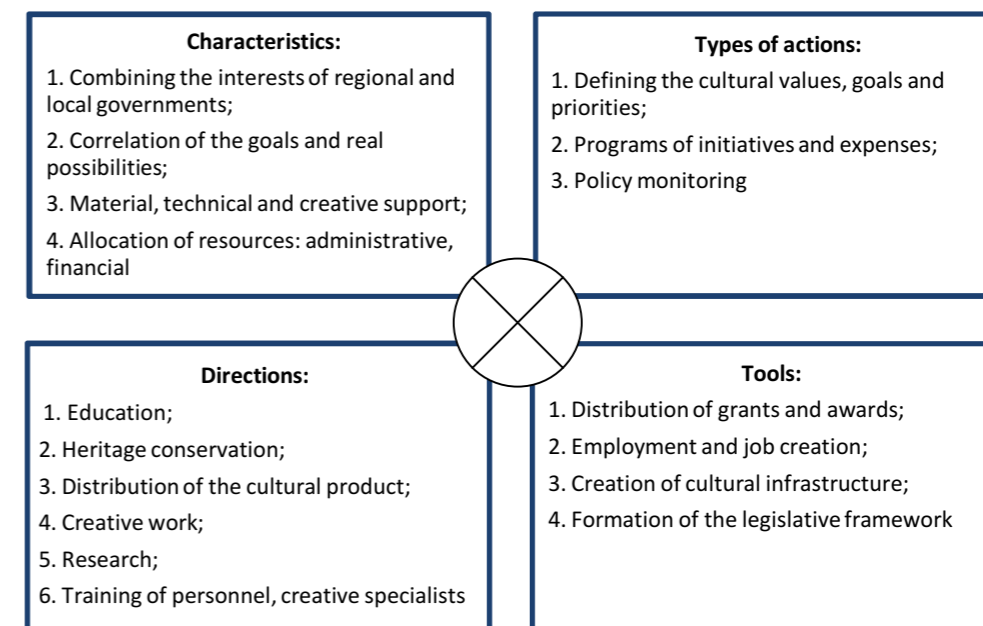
**Characteristics:**

1. Combining the interests of regional and local governments;

2. Correlation of the goals and real possibilities;

3. Material, technical and creative support;

4. Allocation of resources: administrative, financial

**Types of actions:**

1. Defining the cultural values, goals and priorities;

2. Programs of initiatives and expenses;

3. Policy monitoring

**Directions:**

1. Education;

2. Heritage conservation;

3. Distribution of the cultural product;

4. Creative work;

5. Research;

6. Training of personnel, creative specialists

**Tools:**

1. Distribution of grants and awards;

2. Employment and job creation;

3. Creation of cultural infrastructure;

4. Formation of the legislative framework